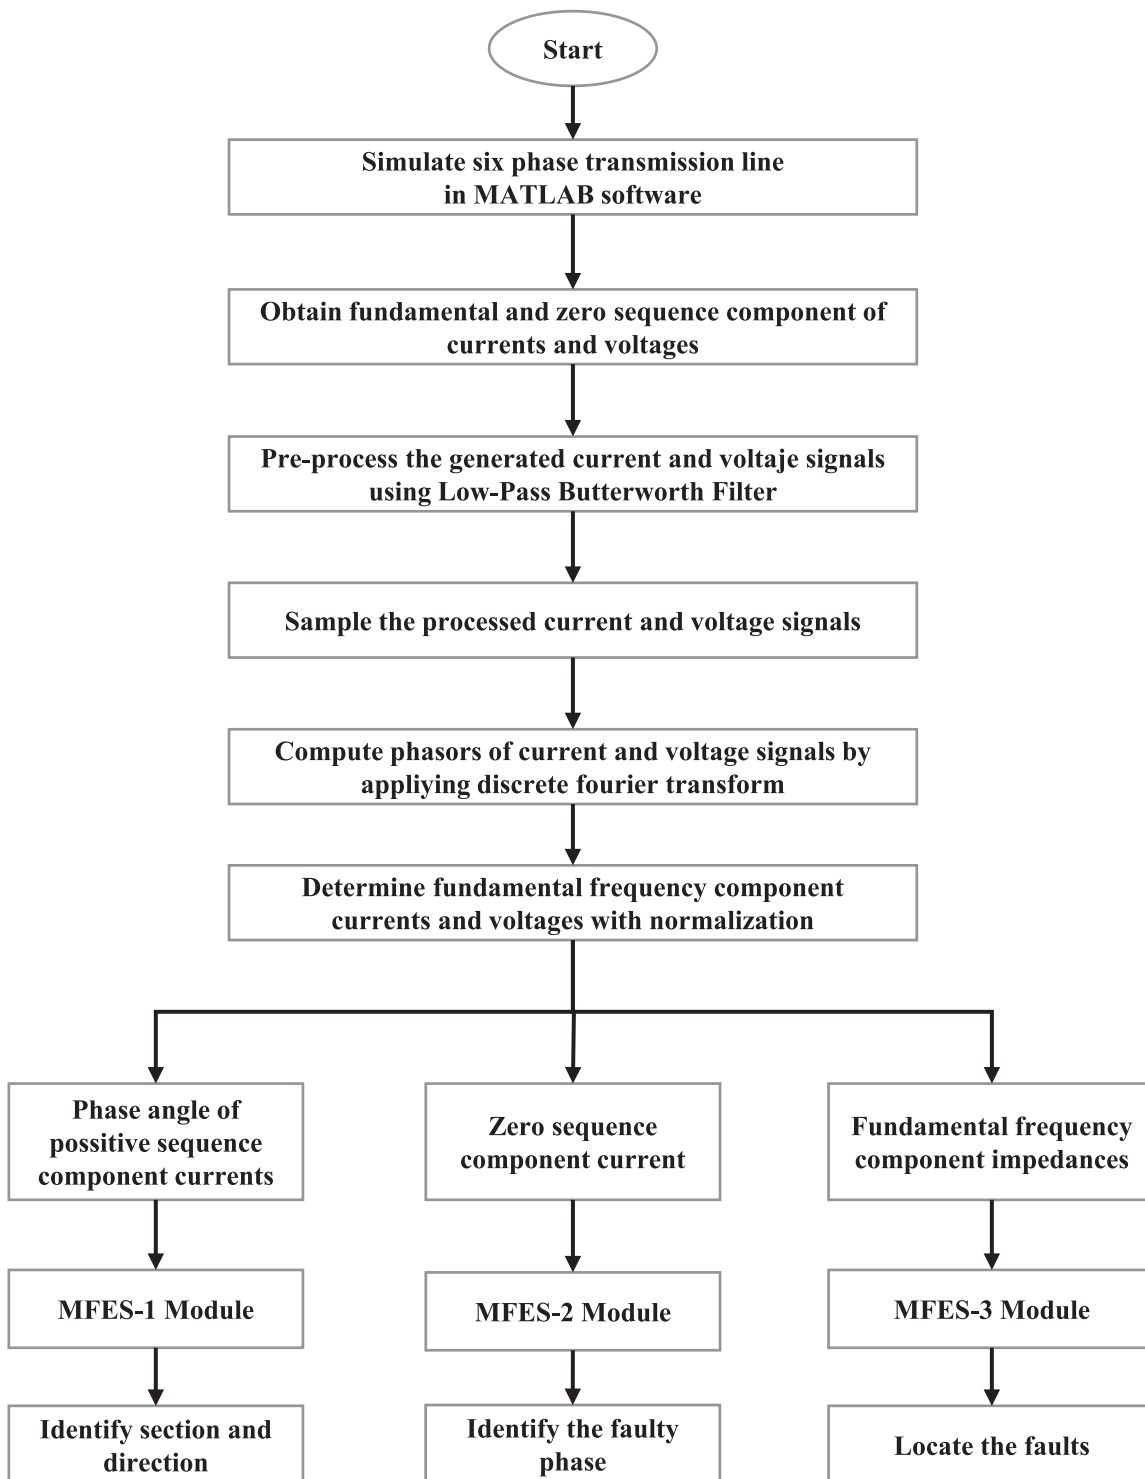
Start

Simulate six phase transmission line in MATLAB software

Obtain fundamental and zero sequence component of currents and voltages

Pre-process the generated current and voltaje signals using Low-Pass Butterworth Filter

Sample the processed current and voltage signals

Compute phasors of current and voltage signals by appliying discrete fourier transform

Determine fundamental frequency component currents and voltages with normalization

Phase angle of possitive sequence component currents

Zero sequence component current

Fundamental frequency component impedances

MFES-1 Module

MFES-2 Module

MFES-3 Module

Identify section and direction

Identify the faulty phase

Locate the faults